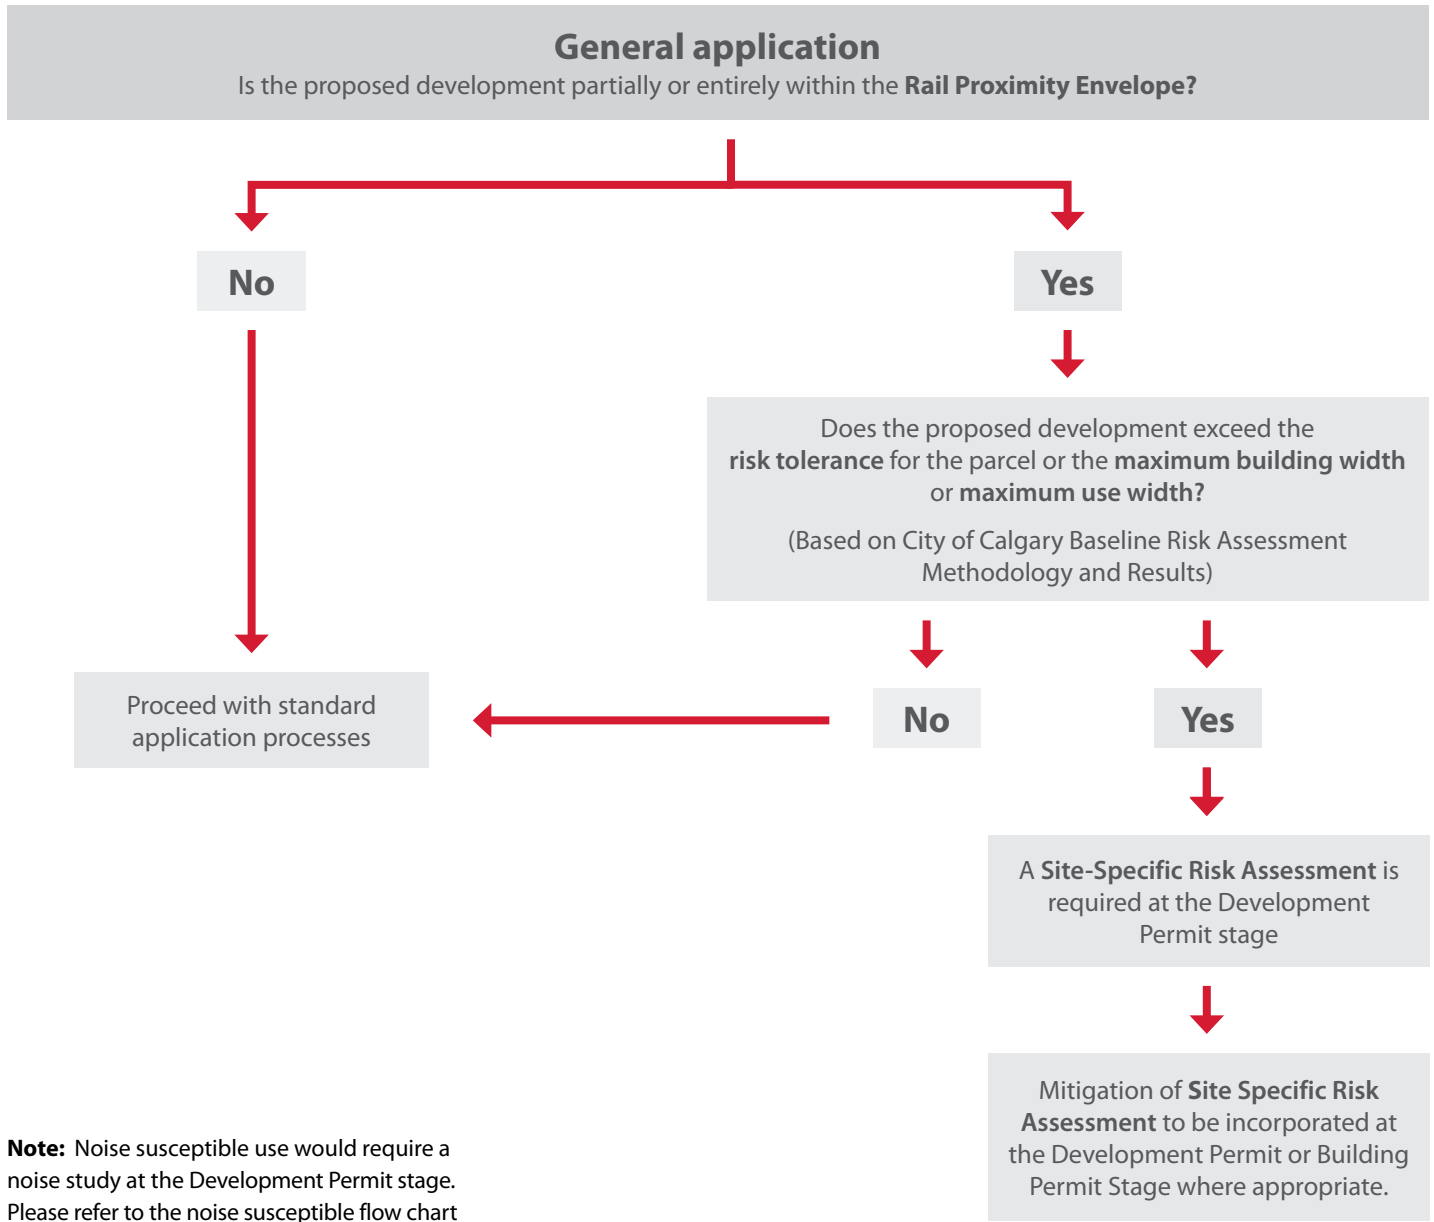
General application
Is the proposed development partially or entirely within the **Rail Proximity Envelope?**

No

Yes

Does the proposed development exceed the **risk tolerance** for the parcel or the **maximum building width** or **maximum use width?**

(Based on City of Calgary Baseline Risk Assessment Methodology and Results)

Proceed with standard application processes

No

Yes

A **Site-Specific Risk Assessment** is required at the Development Permit stage

Mitigation of **Site Specific Risk Assessment** to be incorporated at the Development Permit or Building Permit Stage where appropriate.

**Note:** Noise susceptible use would require a noise study at the Development Permit stage. Please refer to the noise susceptible flow chart